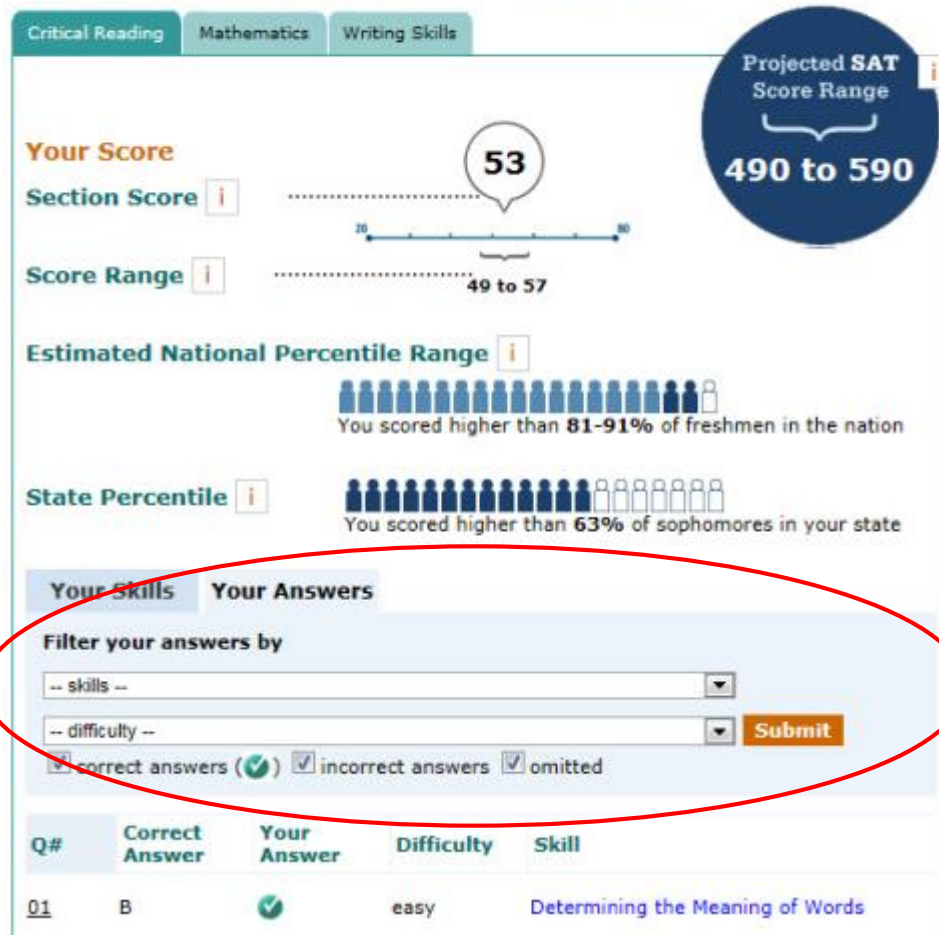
Critical Reading | Mathematics | Writing Skills

Projected SAT Score Range
490 to 590

i

Your Score
Section Score i
53
20 80
Score Range i
49 to 57

Estimated National Percentile Range i
You scored higher than 81-91% of freshmen in the nation

State Percentile i
You scored higher than 63% of sophomores in your state

Your Skills | Your Answers

Filter your answers by
-- skills --
-- difficulty --
Submit
correct answers ( ) incorrect answers omitted

| Q# | Correct Answer | Your Answer | Difficulty | Skill |
|---|---|---|---|---|
| 01 | B | | easy | Determining the Meaning of Words |